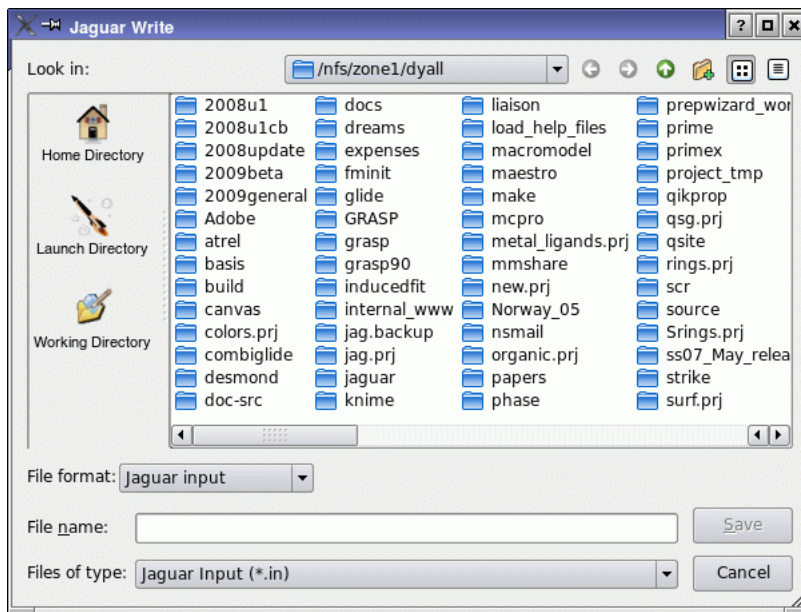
Jaguar Write

Look in: /nfs/zone1/dyall

Home Directory

Launch Directory

Working Directory

2008u1
2008u1cb
2008update
2009beta
2009general
Adobe
atrel
basis
build
canvas
colors.prj
combiglide
desmond
doc-src

docs
dreams
expenses
fminit
glide
GRASP
grasp
grasp90
inducedfit
internal_www
jag.backup
jag.prj
jaguar
knime

liaison
load_help_files
macromodel
maestro
make
mcpro
metal_ligands.prj
mmshare
new.prj
Norway_05
nsmail
organic.prj
papers
phase

prepwizard_wor
prime
primex
project_tmp
qikprop
qsg.prj
qsite
rings.prj
scr
source
Srings.prj
ss07_May_relea
strike
surf.prj

File format: Jaguar input

File name:

Save

Files of type: Jaguar Input (*.in)

Cancel